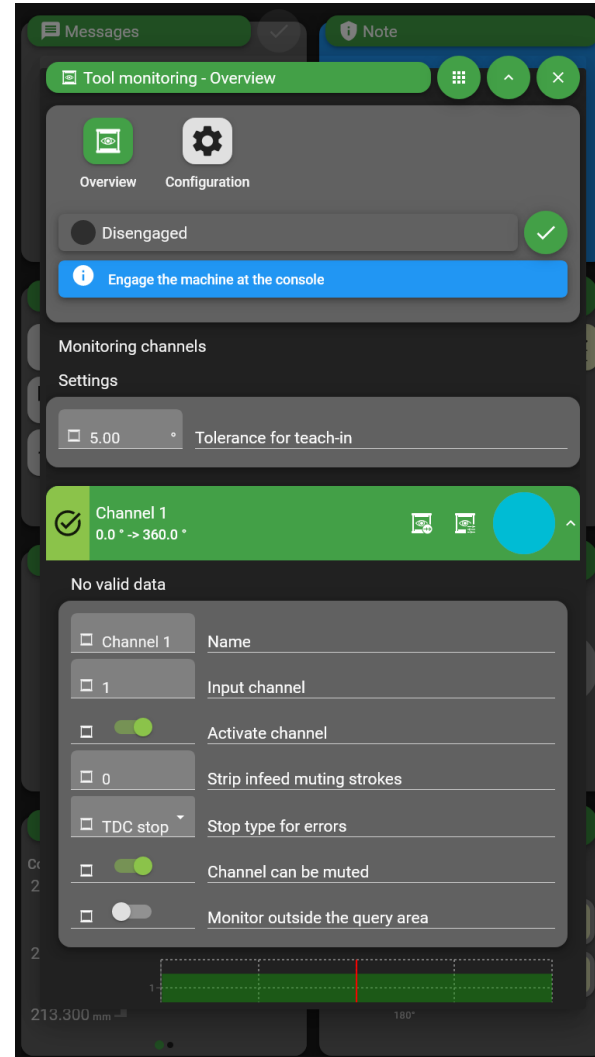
Messages

Note

Tool monitoring - Overview

Overview

Configuration

Disengaged

Engage the machine at the console

Monitoring channels

Settings

5.00 °

Tolerance for teach-in

Channel 1
0.0 ° -> 360.0 °

No valid data

Channel 1

Name

1

Input channel

Activate channel

0

Strip infeed muting strokes

TDC stop

Stop type for errors

Channel can be muted

Monitor outside the query area

213.300 mm

180°